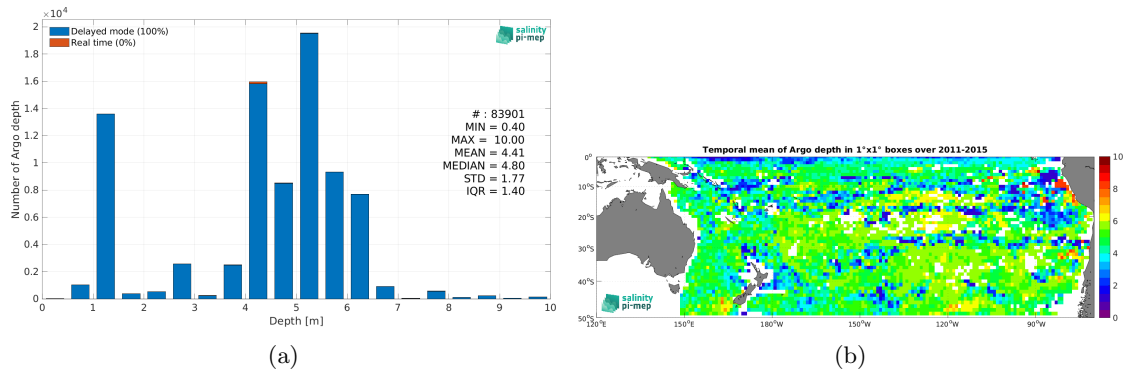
$\times 10^4$

2

1.8

1.6

1.4

1.2

1

0.8

0.6

0.4

0.2

0

Number of Argo depth

Delayed mode (100%)

Real time (0%)

salinity pi-mep

# : 83901
MIN = 0.40
MAX = 10.00
MEAN = 4.41
MEDIAN = 4.80
STD = 1.77
IQR = 1.40

0 1 2 3 4 5 6 7 8 9 10

Depth [m]

(a)

Temporal mean of Argo depth in 1°x1° boxes over 2011-2015

0°

10°S

20°S

30°S

40°S

50°S

120°E 150°E 180°W 150°W 120°W 90°W

10

8

6

4

2

0

salinity pi-mep

(b)